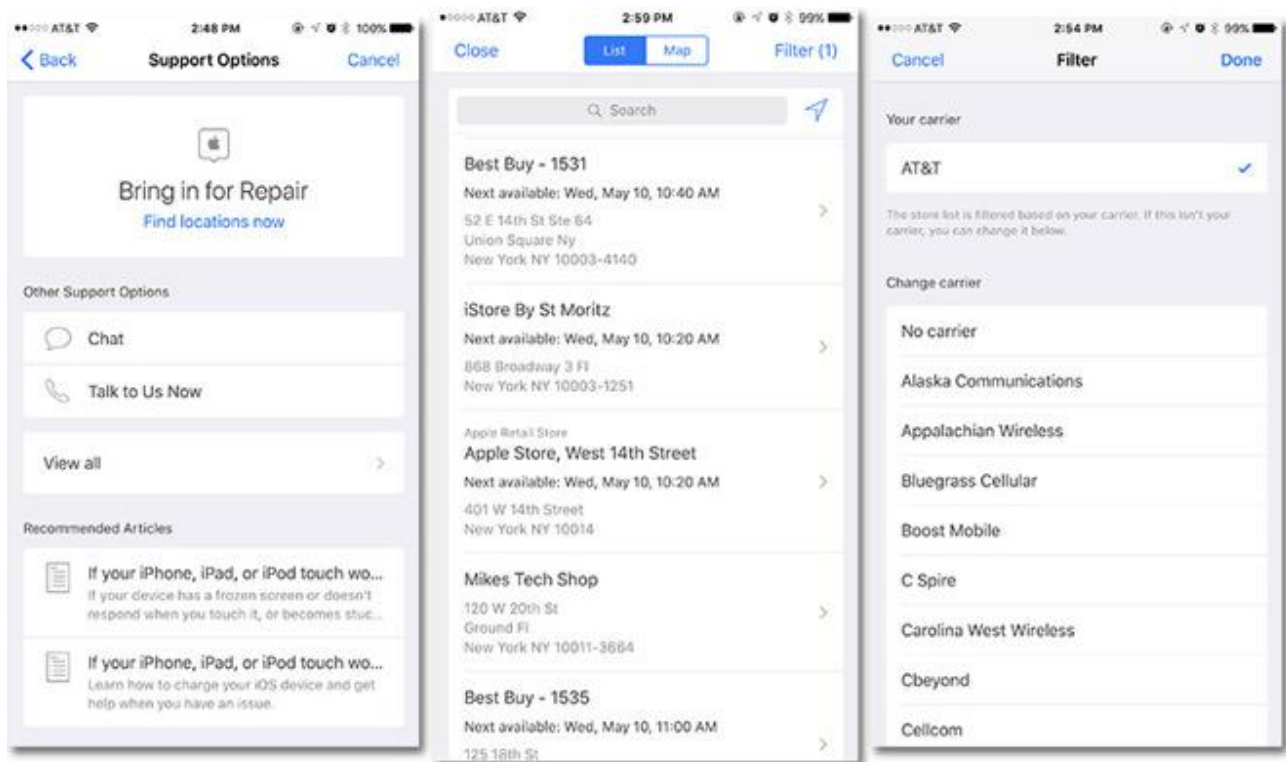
AT&T 2:48 PM 100%
Back
Support Options
Cancel

Bring in for Repair
Find locations now

Other Support Options

Chat

Talk to Us Now

View all

Recommended Articles

If your iPhone, iPad, or iPod touch wo...
If your device has a frozen screen or doesn't respond when you touch it, or becomes stuc...

If your iPhone, iPad, or iPod touch wo...
Learn how to charge your iOS device and get help when you have an issue.

AT&T 2:59 PM 99%
Close
List
Map
Filter (1)

Search

Best Buy - 1531
Next available: Wed, May 10, 10:40 AM
52 E 14th St Ste 64
Union Square Ny
New York NY 10003-4140

iStore By St Moritz
Next available: Wed, May 10, 10:20 AM
868 Broadway 3 Fl
New York NY 10003-1251

Apple Retail Store
Apple Store, West 14th Street
Next available: Wed, May 10, 10:20 AM
401 W 14th Street
New York NY 10014

Mikes Tech Shop
120 W 20th St
Ground Fl
New York NY 10011-3684

Best Buy - 1535
Next available: Wed, May 10, 11:00 AM
125 18th St

AT&T 2:54 PM 99%
Cancel
Filter
Done

Your carrier

AT&T

The store list is filtered based on your carrier. If this isn't your carrier, you can change it below.

Change carrier

No carrier

Alaska Communications

Appalachian Wireless

Bluegrass Cellular

Boost Mobile

C Spire

Carolina West Wireless

Cbeyond

Cellcom